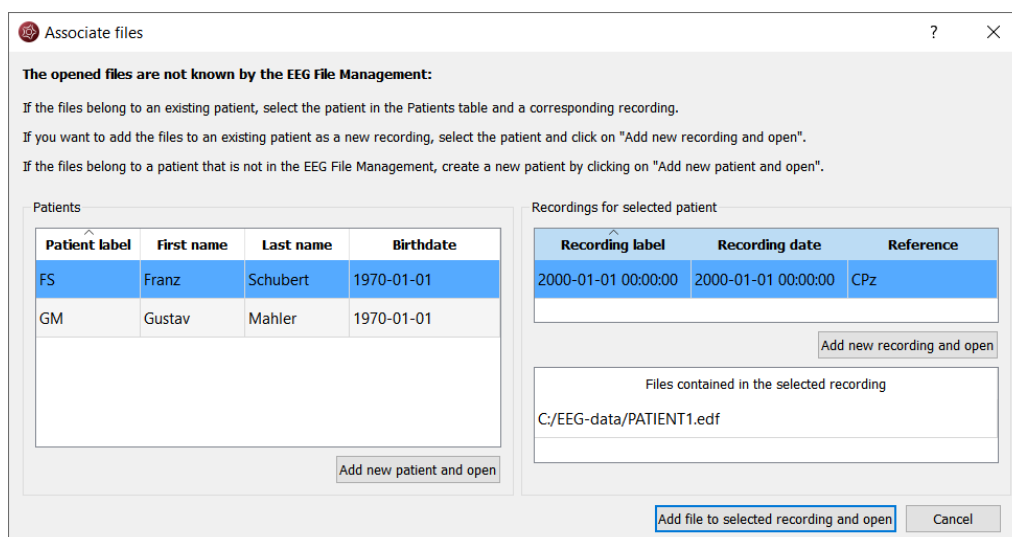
Associate files

?

The opened files are not known by the EEG File Management:

If the files belong to an existing patient, select the patient in the Patients table and a corresponding recording.

If you want to add the files to an existing patient as a new recording, select the patient and click on "Add new recording and open".

If the files belong to a patient that is not in the EEG File Management, create a new patient by clicking on "Add new patient and open".

Patients

| Patient label | First name | Last name | Birthdate |
|---|---|---|---|
| FS | Franz | Schubert | 1970-01-01 |
| GM | Gustav | Mahler | 1970-01-01 |

Add new patient and open

Recordings for selected patient

| Recording label | Recording date | Reference |
|---|---|---|
| 2000-01-01 00:00:00 | 2000-01-01 00:00:00 | CPz |

Add new recording and open

Files contained in the selected recording

C:/EEG-data/PATIENT1.edf

Add file to selected recording and open

Cancel